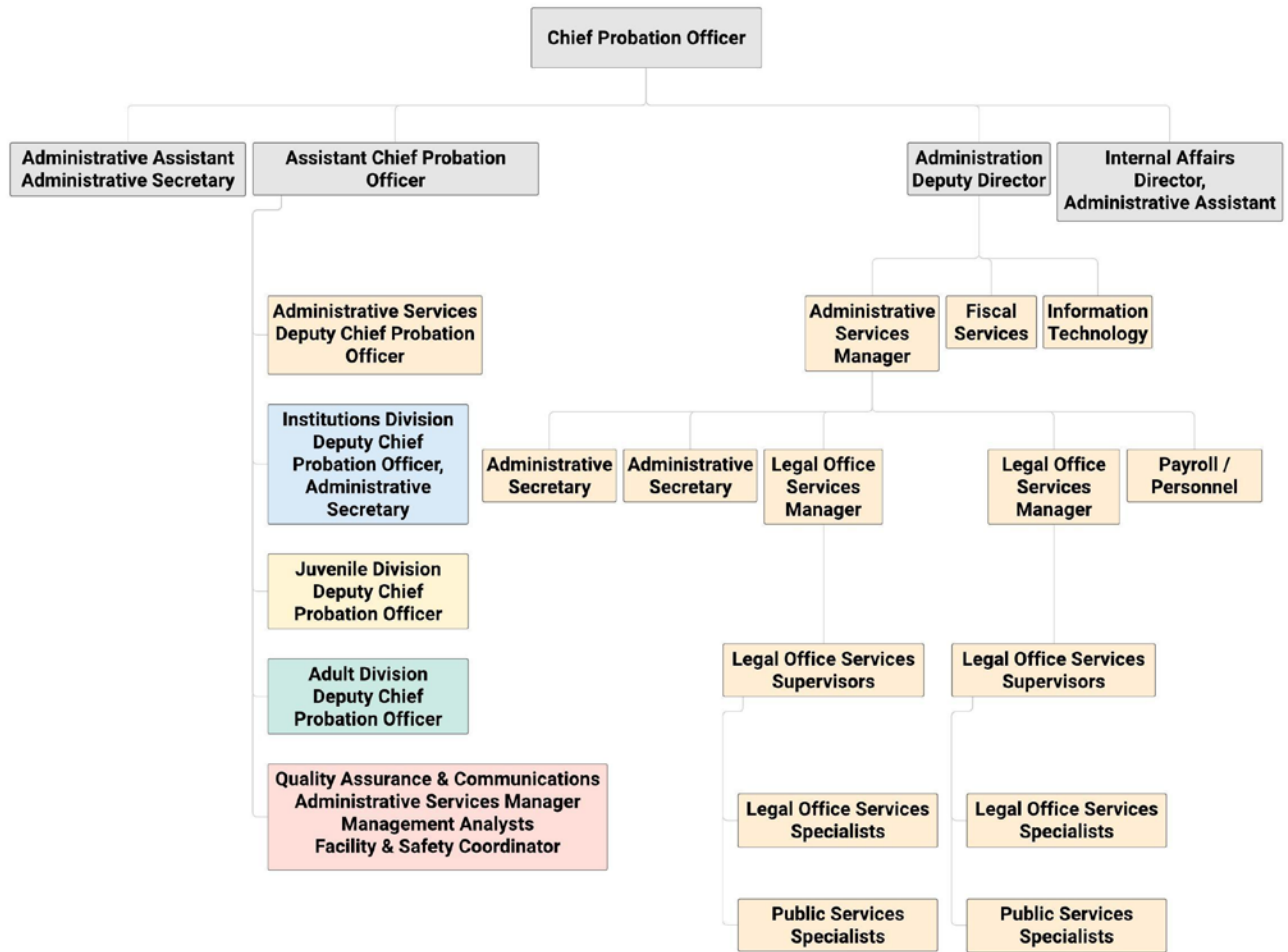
Chief Probation Officer

Administrative Assistant
Administrative Secretary

Assistant Chief Probation Officer

Administration Deputy Director

Internal Affairs Director, Administrative Assistant

Administrative Services Deputy Chief Probation Officer

Institutions Division Deputy Chief Probation Officer, Administrative Secretary

Juvenile Division Deputy Chief Probation Officer

Adult Division Deputy Chief Probation Officer

Quality Assurance & Communications
Administrative Services Manager
Management Analysts
Facility & Safety Coordinator

Administrative Services Manager

Fiscal Services

Information Technology

Administrative Secretary

Administrative Secretary

Legal Office Services Manager

Legal Office Services Manager

Payroll / Personnel

Legal Office Services Supervisors

Legal Office Services Supervisors

Legal Office Services Specialists

Legal Office Services Specialists

Public Services Specialists

Public Services Specialists